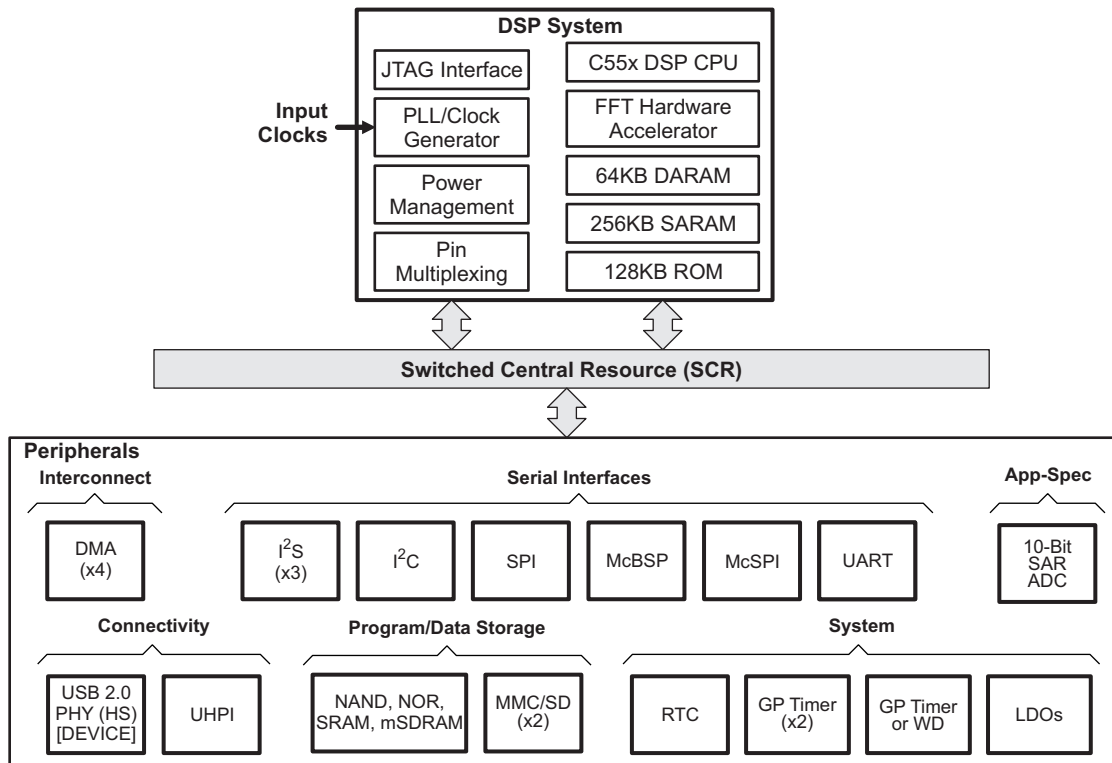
DSP System

JTAG Interface

PLL/Clock Generator

Power Management

Pin Multiplexing

C55x DSP CPU

FFT Hardware Accelerator

64KB DARAM

256KB SARAM

128KB ROM

Input Clocks

Switched Central Resource (SCR)

Peripherals

Interconnect

DMA (x4)

Serial Interfaces

$I^2S$ (x3)

$I^2C$

SPI

McBSP

McSPI

UART

App-Spec

10-Bit SAR ADC

Connectivity

USB 2.0 PHY (HS) [DEVICE]

UHPI

Program/Data Storage

NAND, NOR, SRAM, mSDRAM

MMC/SD (x2)

System

RTC

GP Timer (x2)

GP Timer or WD

LDOs